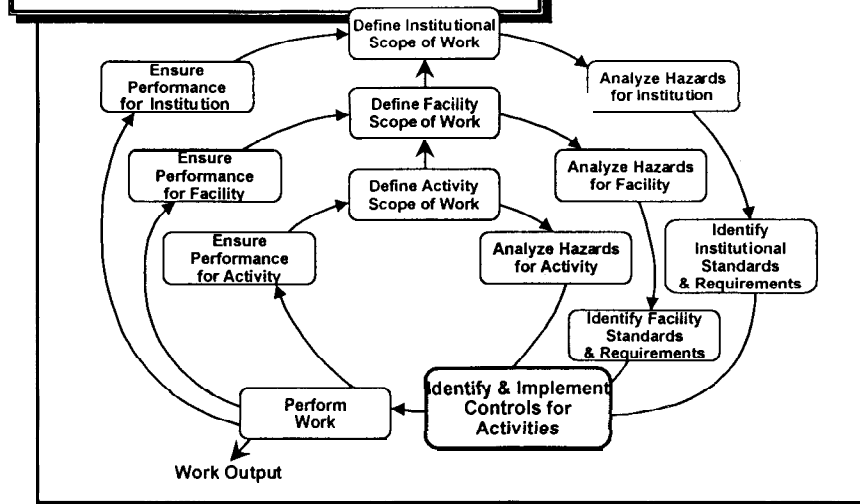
Define Institutional Scope of Work

Ensure Performance for Institution

Analyze Hazards for Institution

Define Facility Scope of Work

Ensure Performance for Facility

Analyze Hazards for Facility

Define Activity Scope of Work

Ensure Performance for Activity

Analyze Hazards for Activity

Identify Institutional Standards & Requirements

Identify Facility Standards & Requirements

Perform Work

Identify & Implement Controls for Activities

Work Output